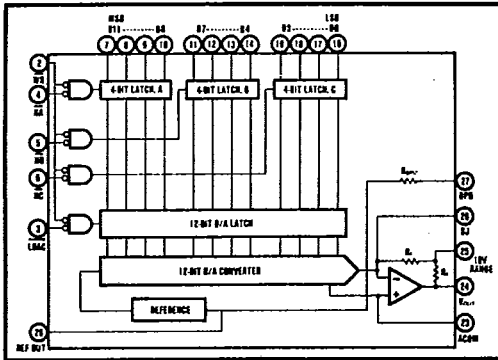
MSB
B11 ---------- B8
7 8 9 10
B7 ---------- B4
11 12 13 14
B3 ---------- B0
LSB
15 16 17 18
2
WR
4
A0
5
A1
6
A2
3
LDAC
4-BIT LATCH A
4-BIT LATCH B
4-BIT LATCH C
12-BIT D/A LATCH
12-BIT D/A CONVERTER
REFERENCE
28
REF OUT
27
BPO
26
SJ
25
10V RANGE
24
$V_{OUT}$
23
ACOM
$R_{BPO}$
$R_F$
$R_F$